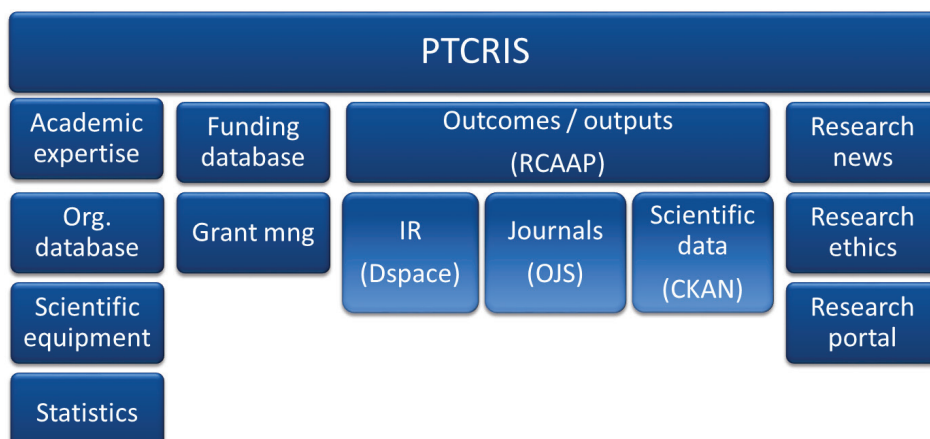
PTCRIS

Academic expertise

Org. database

Scientific equipment

Statistics

Funding database

Grant mng

Outcomes / outputs (RCAAP)

IR (Dspace)

Journals (OJS)

Scientific data (CKAN)

Research news

Research ethics

Research portal